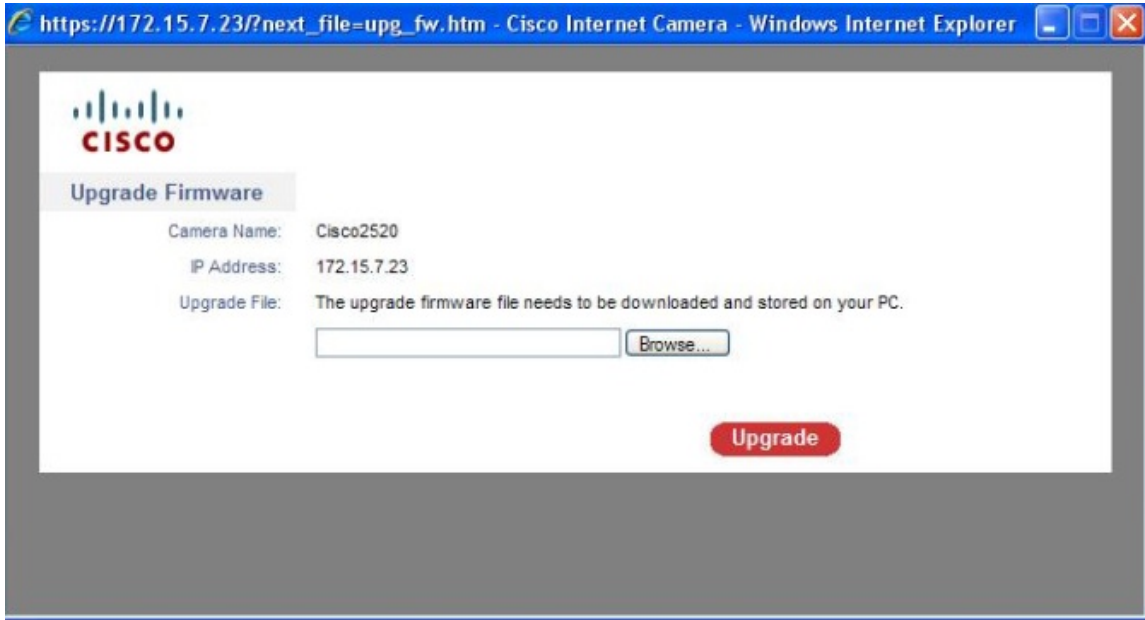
https://172.15.7.23/?next_file=upg_fw.htm - Cisco Internet Camera - Windows Internet Explorer

CISCO

Upgrade Firmware

Camera Name: Cisco2520

IP Address: 172.15.7.23

Upgrade File: The upgrade firmware file needs to be downloaded and stored on your PC.

Browse...

Upgrade